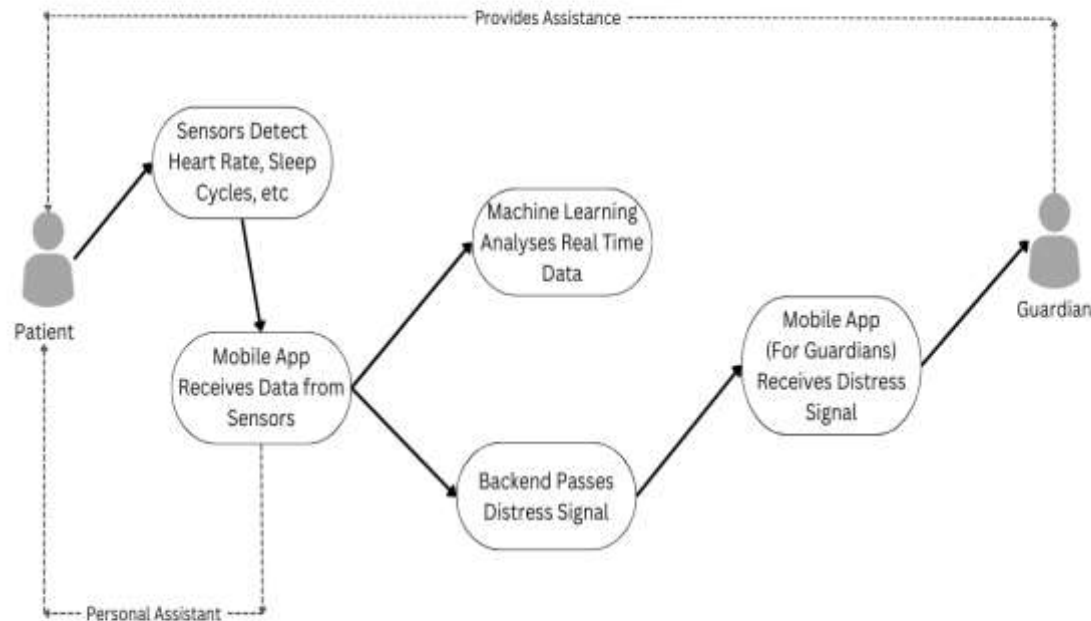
Provides Assistance

Patient

Sensors Detect Heart Rate, Sleep Cycles, etc

Mobile App Receives Data from Sensors

Machine Learning Analyses Real Time Data

Backend Passes Distress Signal

Mobile App (For Guardians) Receives Distress Signal

Guardian

Personal Assistant